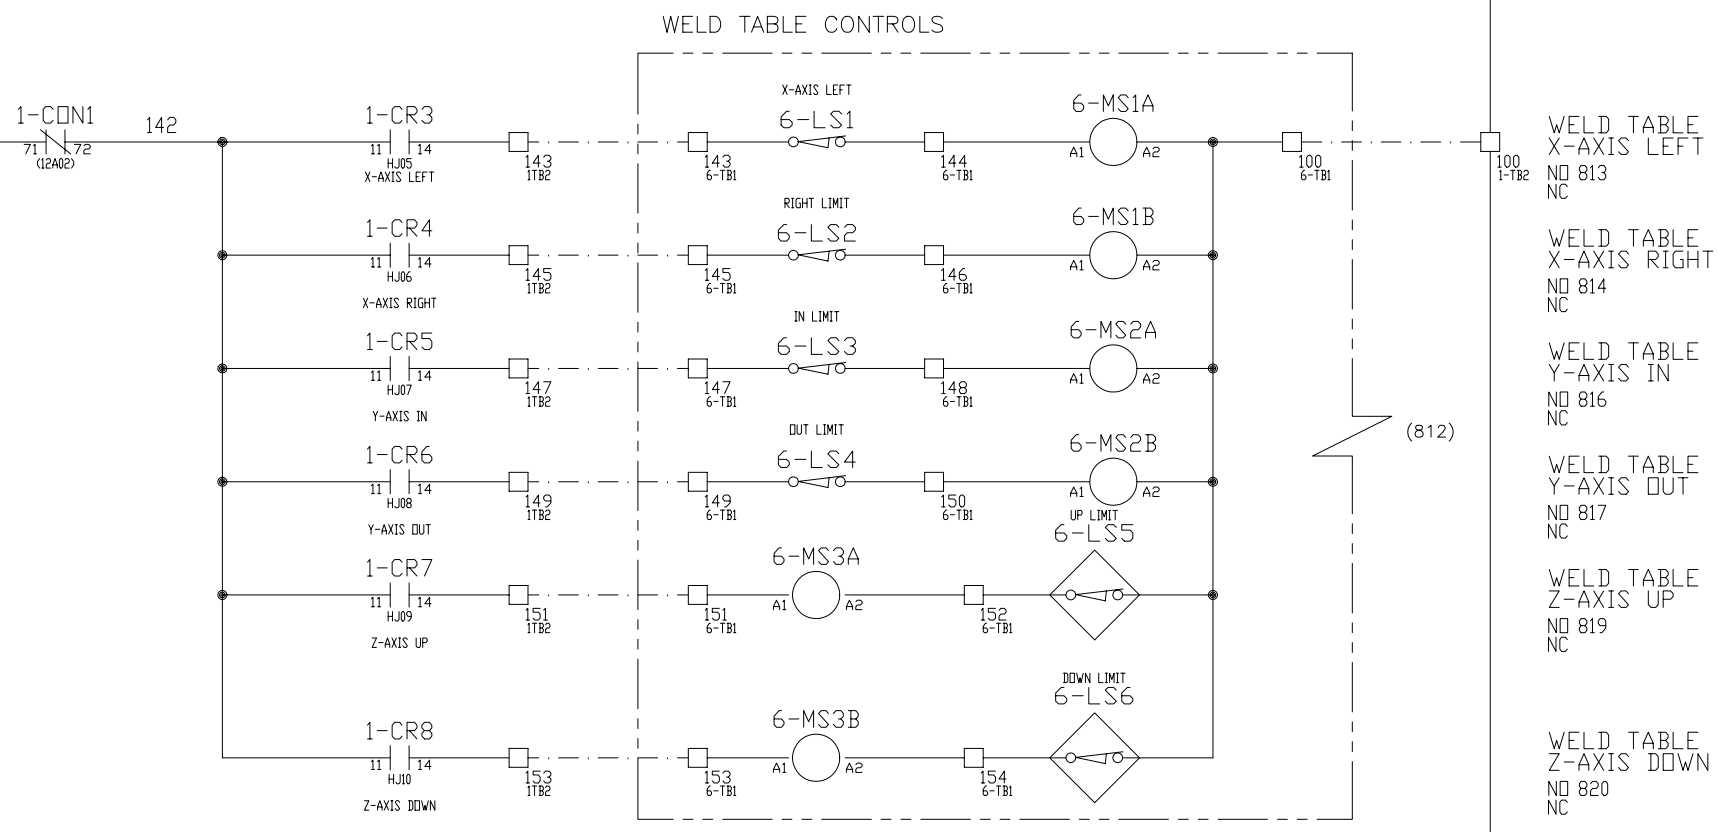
WELD TABLE CONTROLS

1-CON1
71 72
(12A02)
142

1-CR3
11 14
HJ05
X-AXIS LEFT
143
1TB2
X-AXIS LEFT
6-LS1
143
6-TB1
144
6-TB1
6-MS1A
A1 A2
100
6-TB1
100
1-TB2
WELD TABLE
X-AXIS LEFT
NO 813
NC

1-CR4
11 14
HJ06
X-AXIS RIGHT
145
1TB2
RIGHT LIMIT
6-LS2
145
6-TB1
146
6-TB1
6-MS1B
A1 A2
WELD TABLE
X-AXIS RIGHT
NO 814
NC

1-CR5
11 14
HJ07
Y-AXIS IN
147
1TB2
IN LIMIT
6-LS3
147
6-TB1
148
6-TB1
6-MS2A
A1 A2
WELD TABLE
Y-AXIS IN
NO 816
NC

(812)

1-CR6
11 14
HJ08
Y-AXIS OUT
149
1TB2
OUT LIMIT
6-LS4
149
6-TB1
150
6-TB1
6-MS2B
A1 A2
WELD TABLE
Y-AXIS OUT
NO 817
NC

UP LIMIT
6-LS5
1-CR7
11 14
HJ09
Z-AXIS UP
151
1TB2
6-MS3A
151
6-TB1
A1 A2
152
6-TB1
WELD TABLE
Z-AXIS UP
NO 819
NC

DOWN LIMIT
6-LS6
1-CR8
11 14
HJ10
Z-AXIS DOWN
153
1TB2
6-MS3B
153
6-TB1
A1 A2
154
6-TB1
WELD TABLE
Z-AXIS DOWN
NO 820
NC